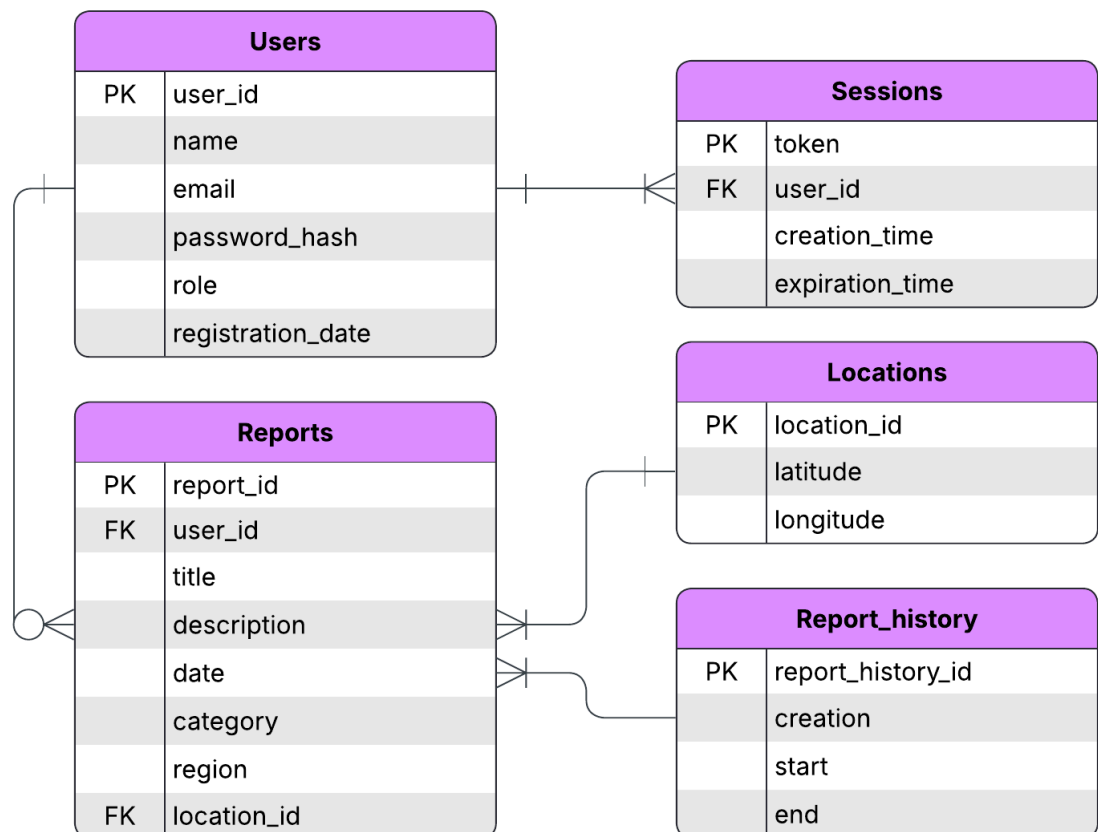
| Users | |
|---|---|
| PK | user_id |
| | name |
| | email |
| | password_hash |
| | role |
| | registration_date |

| Sessions | |
|---|---|
| PK | token |
| FK | user_id |
| | creation_time |
| | expiration_time |

| Locations | |
|---|---|
| PK | location_id |
| | latitude |
| | longitude |

| Reports | |
|---|---|
| PK | report_id |
| FK | user_id |
| | title |
| | description |
| | date |
| | category |
| | region |
| FK | location_id |

| Report_history | |
|---|---|
| PK | report_history_id |
| | creation |
| | start |
| | end |